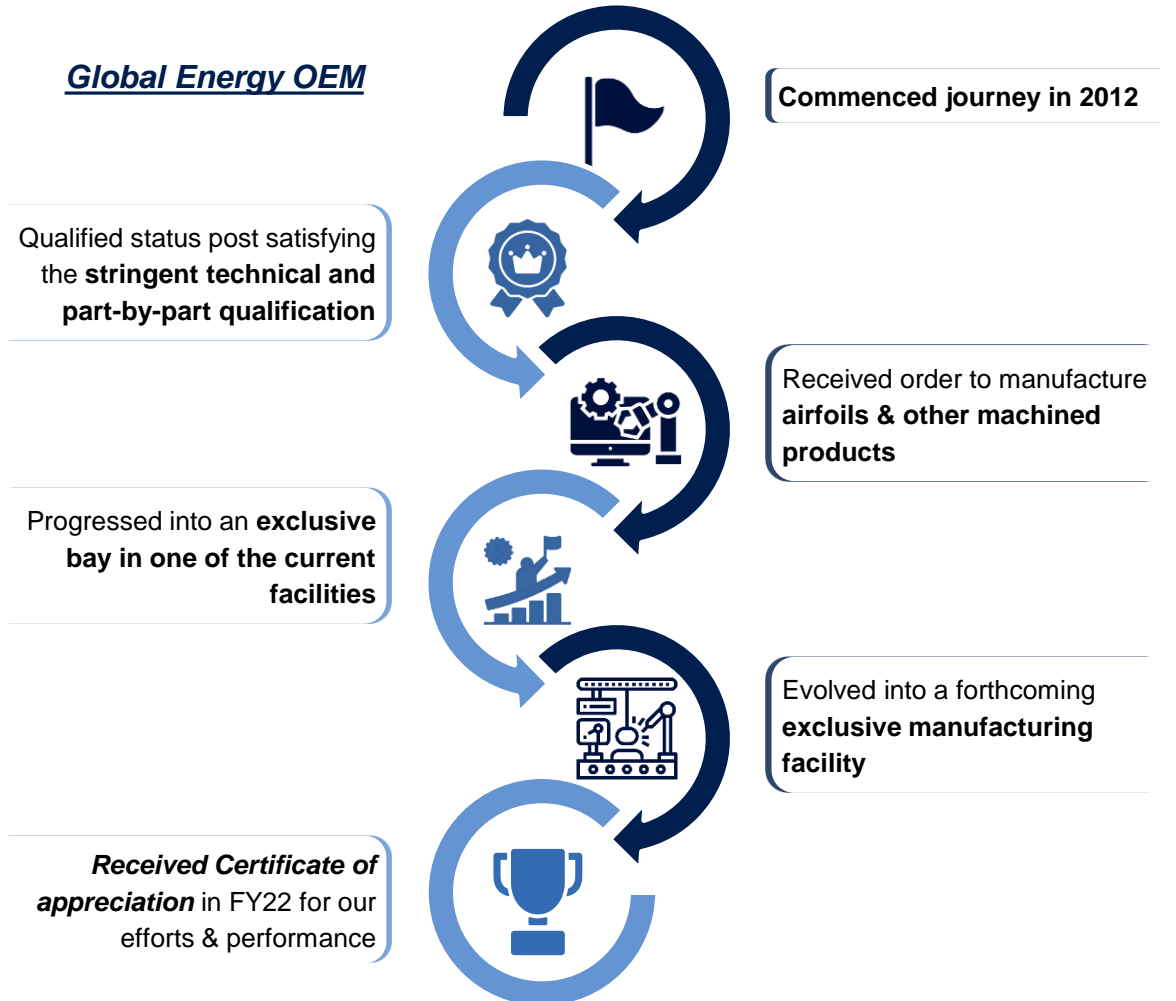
Global Energy OEM

Commenced journey in 2012

Qualified status post satisfying the stringent technical and part-by-part qualification

Received order to manufacture airfoils & other machined products

Progressed into an exclusive bay in one of the current facilities

Evolved into a forthcoming exclusive manufacturing facility

Received Certificate of appreciation in FY22 for our efforts & performance